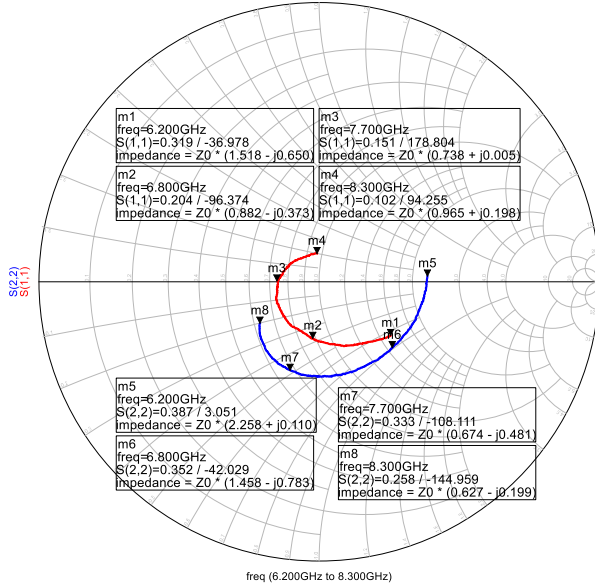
m1
freq=6.200GHz
S(1,1)=0.319 / -36.978
impedance = Z0 * (1.518 - j0.650)

m3
freq=7.700GHz
S(1,1)=0.151 / 178.804
impedance = Z0 * (0.738 + j0.005)

m2
freq=6.800GHz
S(1,1)=0.204 / -96.374
impedance = Z0 * (0.882 - j0.373)

m4
freq=8.300GHz
S(1,1)=0.102 / 94.255
impedance = Z0 * (0.965 + j0.198)

S(2,2)
S(1,1)

m4
m3
m5
m8
m2
m1
m6
m7

m5
freq=6.200GHz
S(2,2)=0.387 / 3.051
impedance = Z0 * (2.258 + j0.110)

m7
freq=7.700GHz
S(2,2)=0.333 / -108.111
impedance = Z0 * (0.674 - j0.481)

m6
freq=6.800GHz
S(2,2)=0.352 / -42.029
impedance = Z0 * (1.458 - j0.783)

m8
freq=8.300GHz
S(2,2)=0.258 / -144.959
impedance = Z0 * (0.627 - j0.199)

freq (6.200GHz to 8.300GHz)